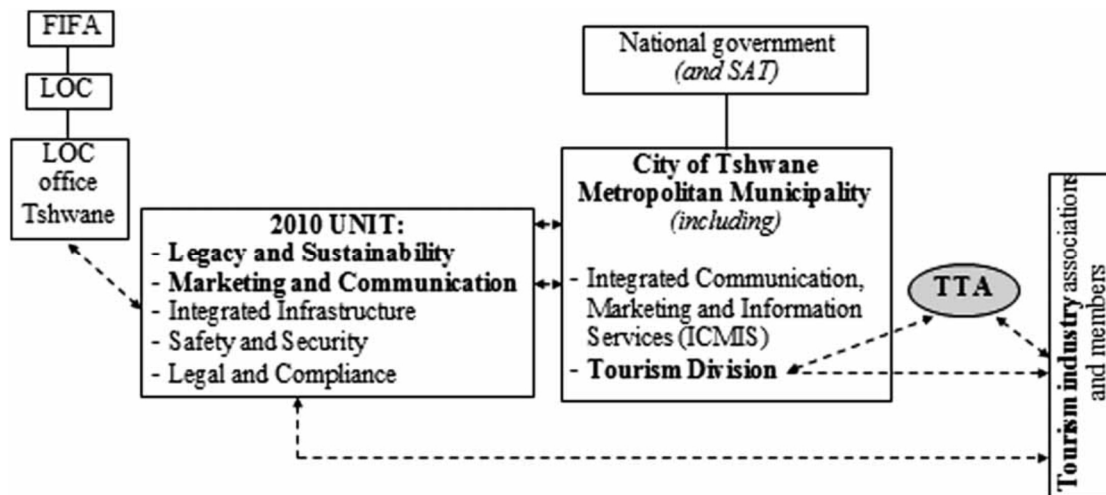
FIFA

LOC

LOC office Tshwane

National government (and SAT)

City of Tshwane Metropolitan Municipality (including)

2010 UNIT:
- Legacy and Sustainability
- Marketing and Communication
- Integrated Infrastructure
- Safety and Security
- Legal and Compliance

- Integrated Communication, Marketing and Information Services (ICMIS)
- Tourism Division

TTA

Tourism industry associations and members